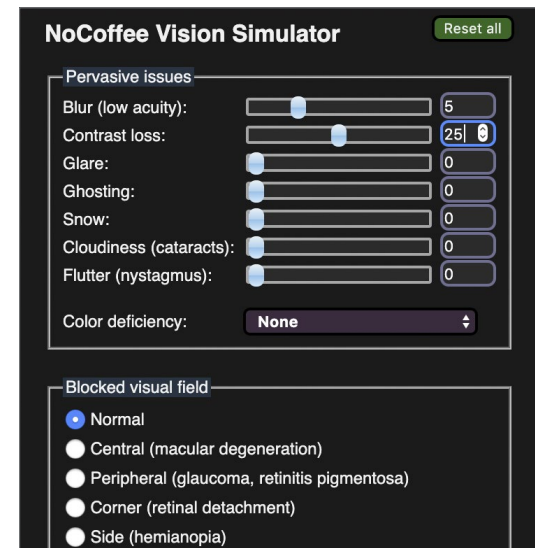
NoCoffee Vision Simulator

Reset all

Pervasive issues

Blur (low acuity): 5

Contrast loss: 25

Glare: 0

Ghosting: 0

Snow: 0

Cloudiness (cataracts): 0

Flutter (nystagmus): 0

Color deficiency: None

Blocked visual field

Normal

Central (macular degeneration)

Peripheral (glaucoma, retinitis pigmentosa)

Corner (retinal detachment)

Side (hemianopia)